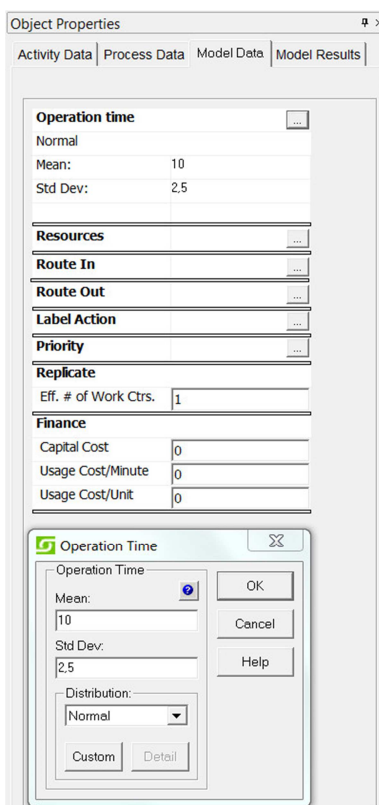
Object Properties

Activity Data | Process Data | Model Data | Model Results

**Operation time** ...

Normal

| | |
|---|---|
| Mean: | 10 |
| Std Dev: | 2,5 |

**Resources** ...

**Route In** ...

**Route Out** ...

**Label Action** ...

**Priority** ...

**Replicate**

| | |
|---|---|
| Eff. # of Work Ctrs. | 1 |

**Finance**

| | |
|---|---|
| Capital Cost | 0 |
| Usage Cost/Minute | 0 |
| Usage Cost/Unit | 0 |

Operation Time

Operation Time

Mean:

10

Std Dev:

2,5

Distribution:

Normal

Custom

Detail

OK

Cancel

Help